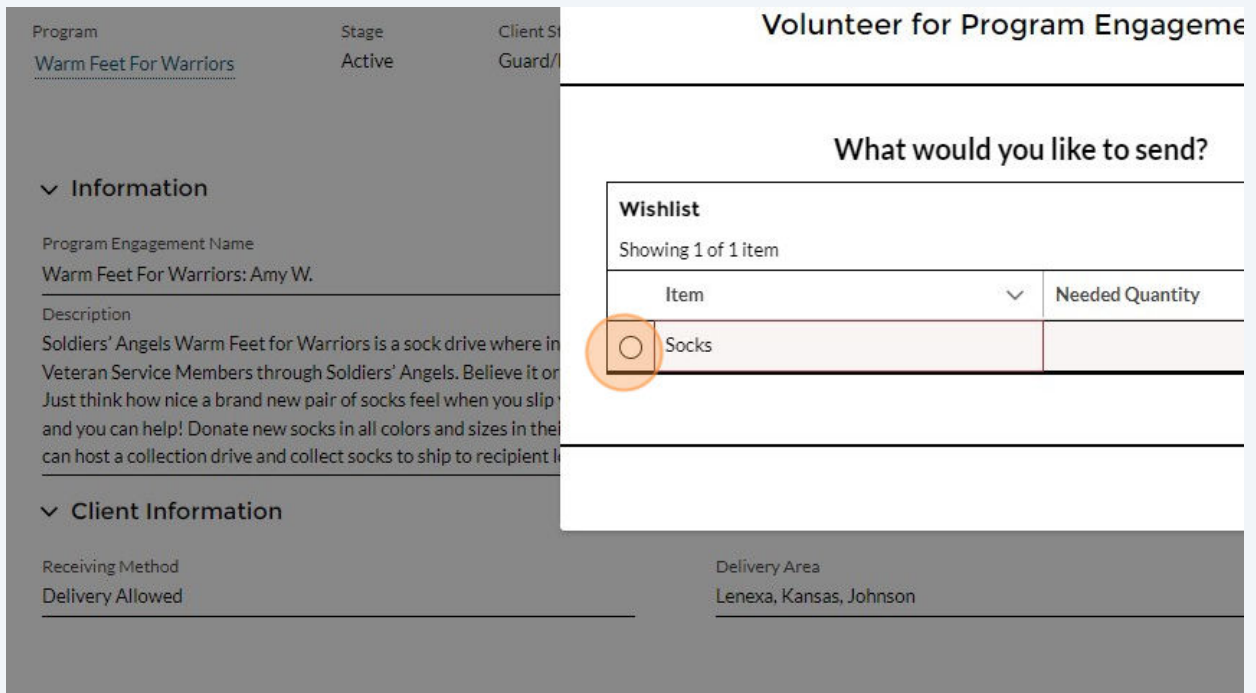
Program
Warm Feet For Warriors

Stage
Active

Client St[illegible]
Guard/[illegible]

Volunteer for Program Engageme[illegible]

What would you like to send?

Wishlist
Showing 1 of 1 item

| Item | Needed Quantity |
|---|---|
| Socks | |

Information

Program Engagement Name
Warm Feet For Warriors: Amy W.

Description
Soldiers' Angels Warm Feet for Warriors is a sock drive where in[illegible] Veteran Service Members through Soldiers' Angels. Believe it or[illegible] Just think how nice a brand new pair of socks feel when you slip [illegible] and you can help! Donate new socks in all colors and sizes in thei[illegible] can host a collection drive and collect socks to ship to recipient l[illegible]

Client Information

Receiving Method
Delivery Allowed

Delivery Area
Lenexa, Kansas, Johnson